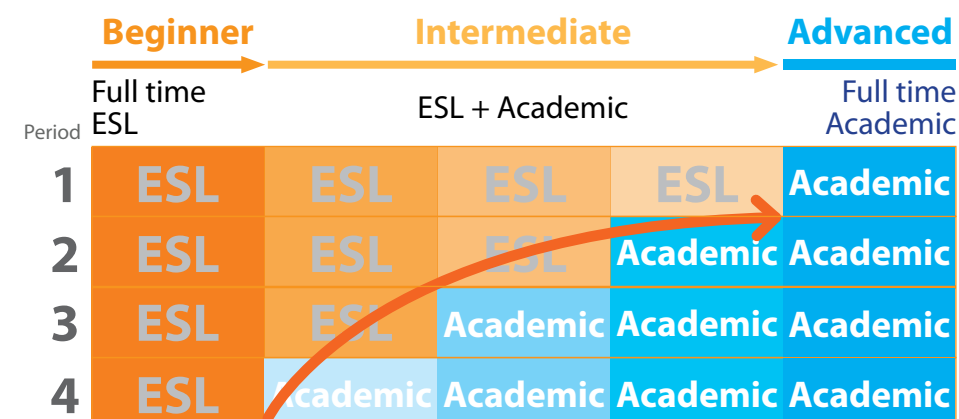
Beginner Intermediate Advanced

Full time ESL | ESL + Academic | Full time Academic

| Period | | | | | |
|---|---|---|---|---|---|
| 1 | ESL | ESL | ESL | ESL | Academic |
| 2 | ESL | ESL | ESL | Academic | Academic |
| 3 | ESL | ESL | Academic | Academic | Academic |
| 4 | ESL | Academic | Academic | Academic | Academic |